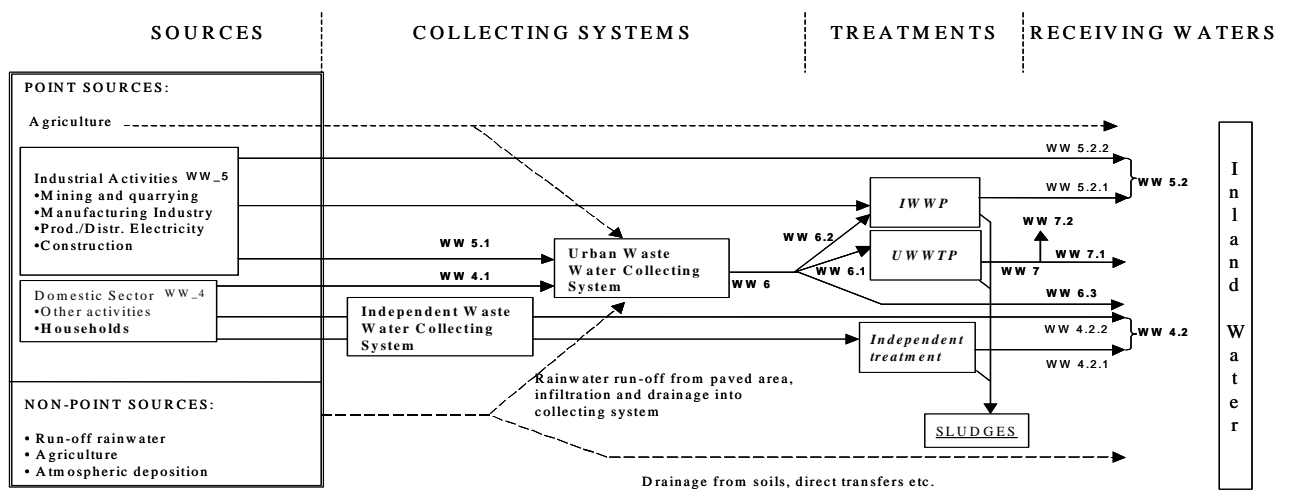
SOURCES | COLLECTING SYSTEMS | TREATMENTS | RECEIVING WATERS

POINT SOURCES:

Agriculture

Industrial Activities WW_5
•Mining and quarrying
•Manufacturing Industry
•Prod./Distr. Electricity
•Construction

Domestic Sector WW_4
•Other activities
•Households

NON-POINT SOURCES:

• Run-off rainwater
• Agriculture
• Atmospheric deposition

WW 5.1
WW 4.1

Urban Waste Water Collecting System

Independent Waste Water Collecting System

WW 6
WW 6.2
WW 6.1

IWWP
UWWTP
Independent treatment

WW 5.2.2
WW 5.2.1
WW 5.2
WW 7.2
WW 7
WW 7.1
WW 6.3
WW 4.2.2
WW 4.2.1
WW 4.2

Rainwater run-off from paved area, infiltration and drainage into collecting system

SLUDGES

Drainage from soils, direct transfers etc.

Inland Water